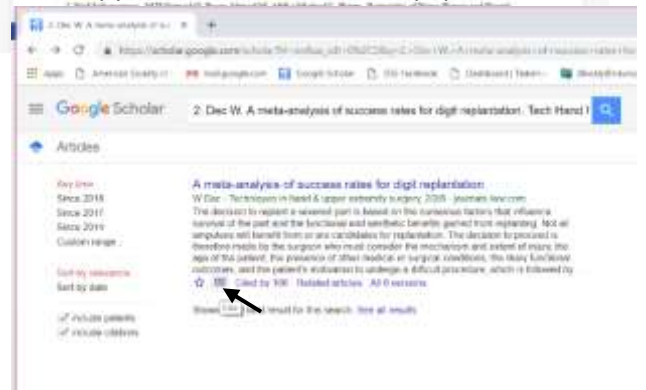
2. Dec W. A meta-analysis of su ×

https://scholar.google.com/scholar?hl=en&as_sdt=0%2C5&q=2.+Dec+W.+A+meta-analysis+of+success+rates+for

Apps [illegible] mail.google.com Google Scholar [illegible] Facebook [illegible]

Google Scholar

2. Dec W. A meta-analysis of success rates for digit replantation. Tech Hand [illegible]

Articles

Any time
Since 2018
Since 2017
Since 2014
Custom range...

Sort by relevance
Sort by date

include patents
include citations

A meta-analysis of success rates for digit replantation
W Dec - Techniques in hand & upper extremity surgery, 2006 - journals.lww.com
The decision to replant a severed part is based on the numerous factors that influence survival of the part and the functional and aesthetic benefits gained from replanting. Not all amputees will benefit from or are candidates for replantation. The decision to proceed is therefore made by the surgeon who must consider the mechanism and extent of injury, the age of the patient, the presence of other medical or surgical conditions, the likely functional outcomes, and the patient's motivation to undergo a difficult procedure, which is followed by ...

☆ 99 Cited by 106 Related articles All 6 versions

Showing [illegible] result for this search. See all results